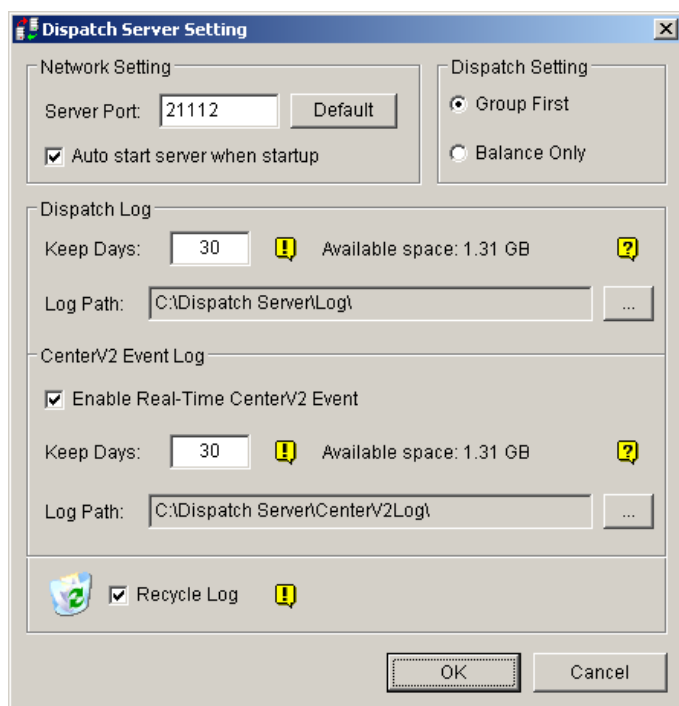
Dispatch Server Setting

Network Setting

Server Port: 21112 Default

Auto start server when startup

Dispatch Setting

Group First

Balance Only

Dispatch Log

Keep Days: 30 Available space: 1.31 GB

Log Path: C:\Dispatch Server\Log\ ...

CenterV2 Event Log

Enable Real-Time CenterV2 Event

Keep Days: 30 Available space: 1.31 GB

Log Path: C:\Dispatch Server\CenterV2Log\ ...

Recycle Log

OK Cancel